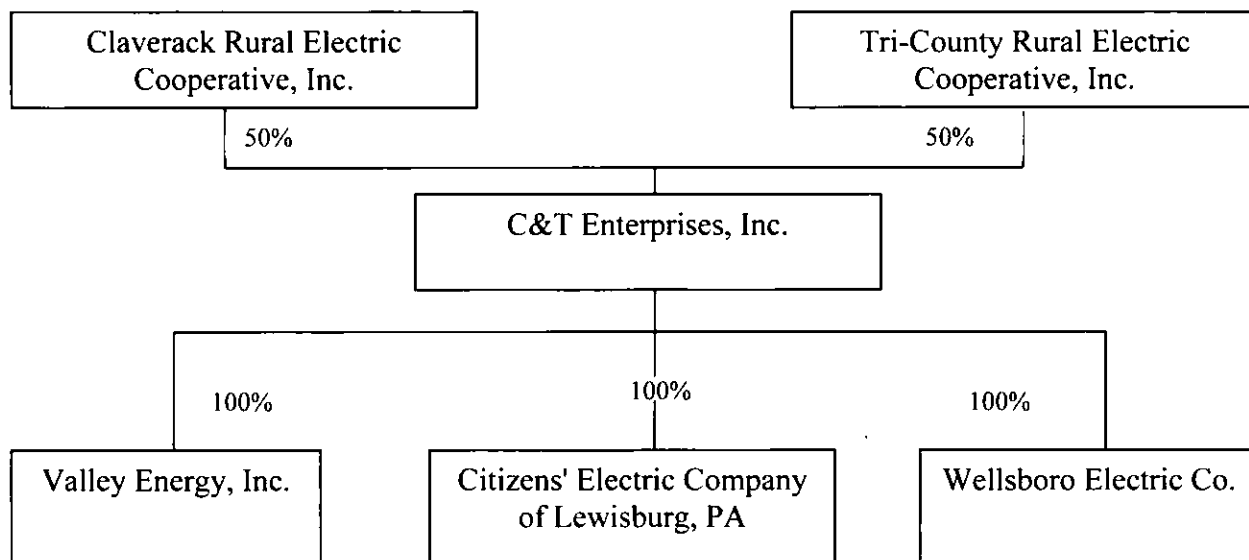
Claverack Rural Electric Cooperative, Inc.

Tri-County Rural Electric Cooperative, Inc.

50%

50%

C&T Enterprises, Inc.

100%

100%

100%

Valley Energy, Inc.

Citizens' Electric Company of Lewisburg, PA

Wellsboro Electric Co.